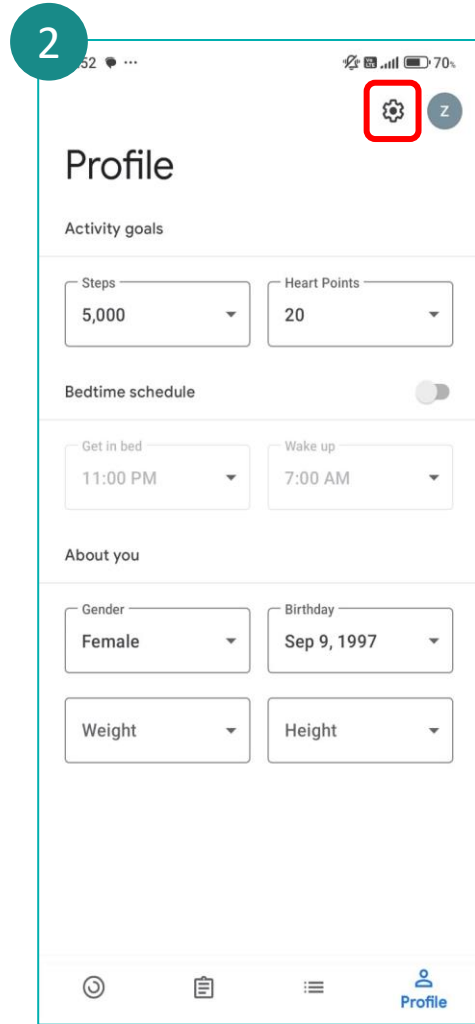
2

52 ··· 70%

Z

Profile

Activity goals

Steps
5,000

Heart Points
20

Bedtime schedule

Get in bed
11:00 PM

Wake up
7:00 AM

About you

Gender
Female

Birthday
Sep 9, 1997

Weight

Height

Profile